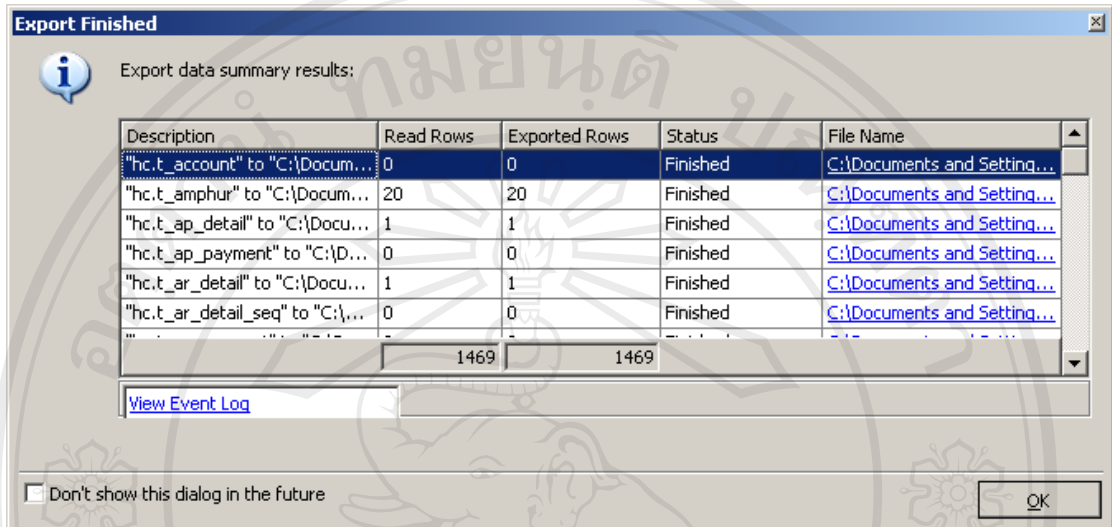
Export Finished

Export data summary results:

| Description | Read Rows | Exported Rows | Status | File Name |
|---|---|---|---|---|
| "hc.t_account" to "C:\Docum... | 0 | 0 | Finished | C:\Documents and Setting... |
| "hc.t_amphur" to "C:\Docum... | 20 | 20 | Finished | C:\Documents and Setting... |
| "hc.t_ap_detail" to "C:\Docu... | 1 | 1 | Finished | C:\Documents and Setting... |
| "hc.t_ap_payment" to "C:\D... | 0 | 0 | Finished | C:\Documents and Setting... |
| "hc.t_ar_detail" to "C:\Docu... | 1 | 1 | Finished | C:\Documents and Setting... |
| "hc.t_ar_detail_seq" to "C:\... | 0 | 0 | Finished | C:\Documents and Setting... |
| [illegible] | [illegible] | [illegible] | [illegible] | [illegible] |
| | 1469 | 1469 | | |

View Event Log

Don't show this dialog in the future

OK